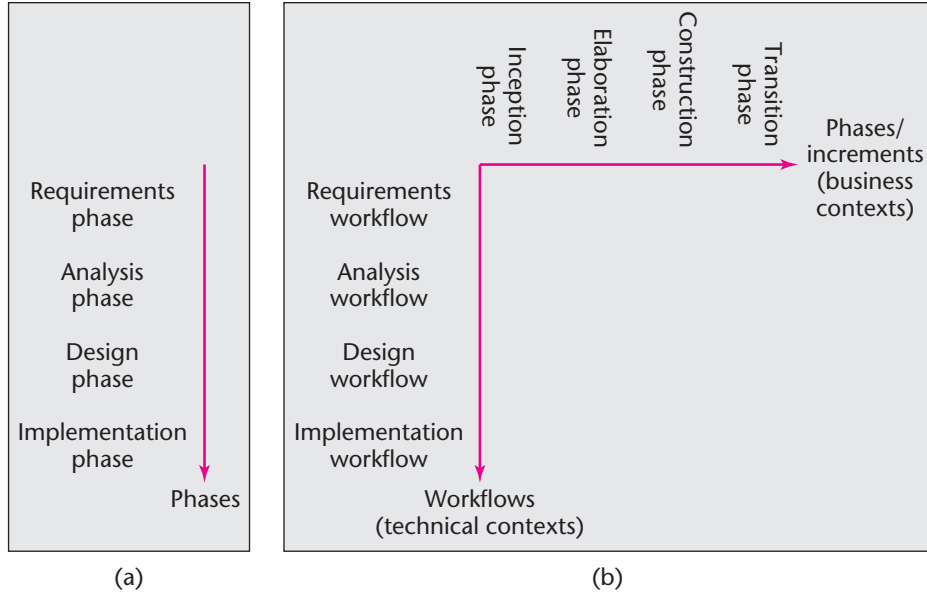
Requirements phase

Analysis phase

Design phase

Implementation phase

Phases

(a)

Inception phase

Elaboration phase

Construction phase

Transition phase

Phases/ increments (business contexts)

Requirements workflow

Analysis workflow

Design workflow

Implementation workflow

Workflows (technical contexts)

(b)